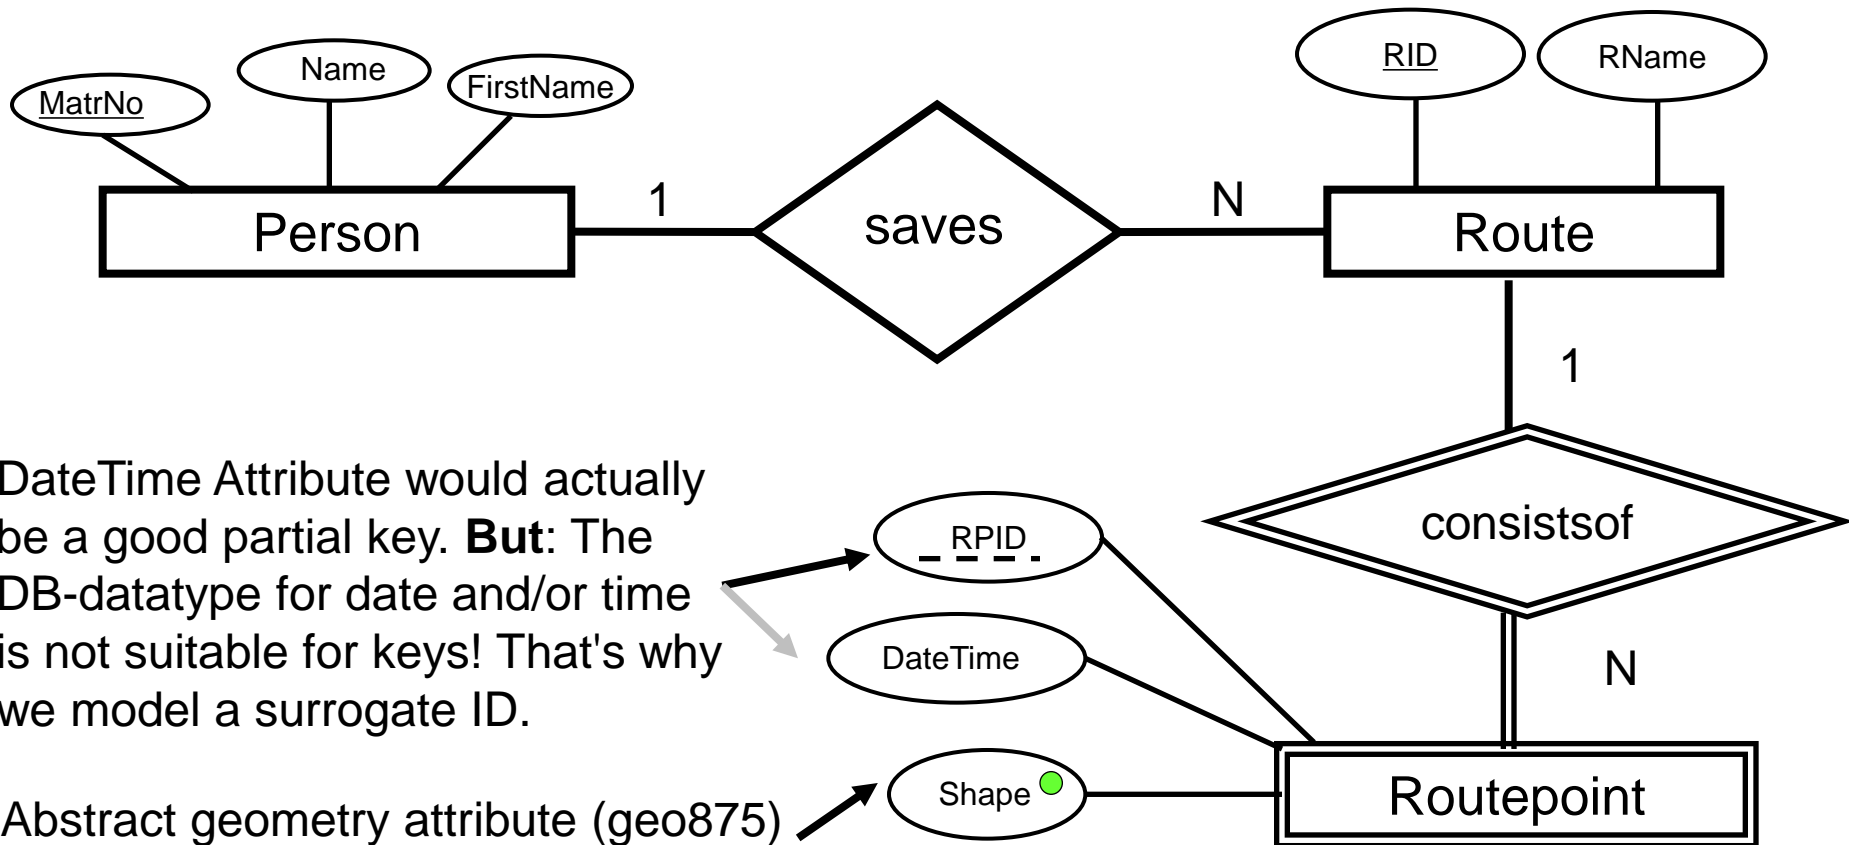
MatrNo

Name

FirstName

Person

1

saves

N

RID

RName

Route

1

consistsof

N

DateTime Attribute would actually be a good partial key. **But**: The DB-datatype for date and/or time is not suitable for keys! That's why we model a surrogate ID.

RPID

DateTime

Shape

Routepoint

Abstract geometry attribute (geo875)